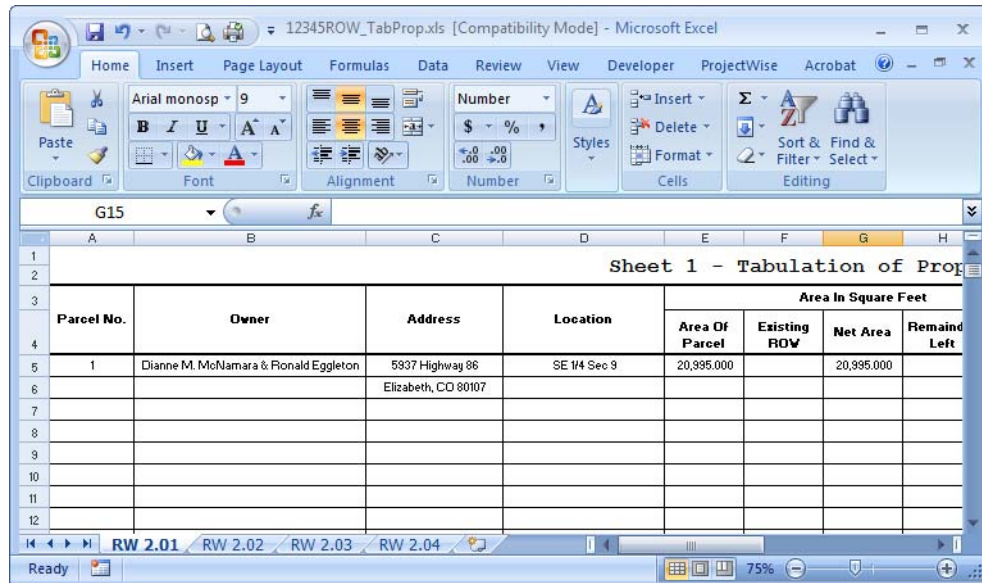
12345ROW_TabProp.xls [Compatibility Mode] - Microsoft Excel

Home Insert Page Layout Formulas Data Review View Developer ProjectWise Acrobat

Paste
Clipboard
Arial monosp 9
B I U A A
Font
Alignment
Number
$ % ,
.00 .00
Number
Styles
Insert
Delete
Format
Cells
Σ
Sort & Filter
Find & Select
Editing

G15 $f_x$

| | A | B | C | D | E | F | G | H |
|---|---|---|---|---|---|---|---|---|
| 1 | | | | | | | | |
| 2 | Sheet 1 - Tabulation of Prop | | | | | | | |
| 3 | Parcel No. | Owner | Address | Location | Area In Square Feet | | | |
| 4 | | | | | Area Of Parcel | Existing ROW | Net Area | Remaind Left |
| 5 | 1 | Dianne M. McNamara & Ronald Eggleton | 5937 Highway 86 | SE 1/4 Sec 9 | 20,995.000 | | 20,995.000 | |
| 6 | | | Elizabeth, CO 80107 | | | | | |
| 7 | | | | | | | | |
| 8 | | | | | | | | |
| 9 | | | | | | | | |
| 10 | | | | | | | | |
| 11 | | | | | | | | |
| 12 | | | | | | | | |

RW 2.01 RW 2.02 RW 2.03 RW 2.04

Ready 75%